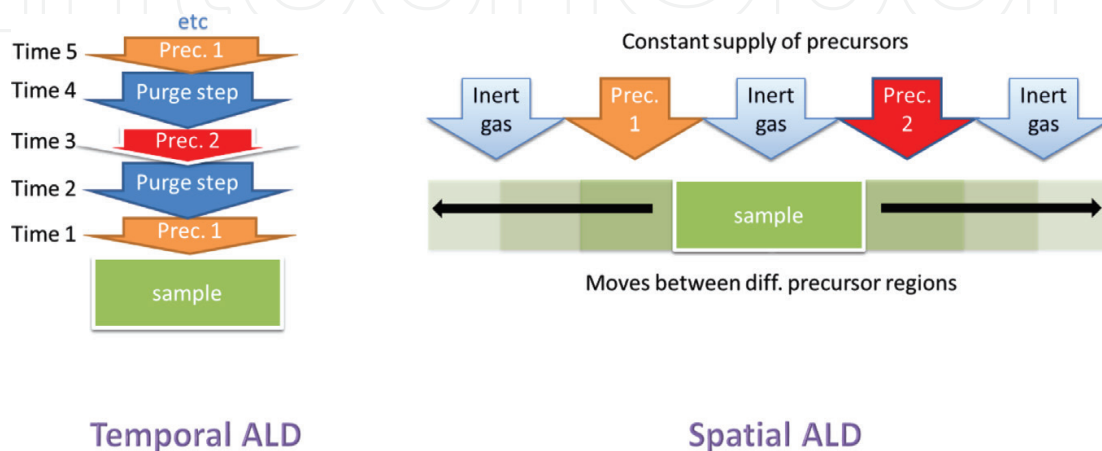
etc
Time 5
Prec. 1
Time 4
Purge step
Time 3
Prec. 2
Time 2
Purge step
Time 1
Prec. 1
sample

Constant supply of precursors
Inert gas
Prec. 1
Inert gas
Prec. 2
Inert gas
sample
Moves between diff. precursor regions

Temporal ALD

Spatial ALD